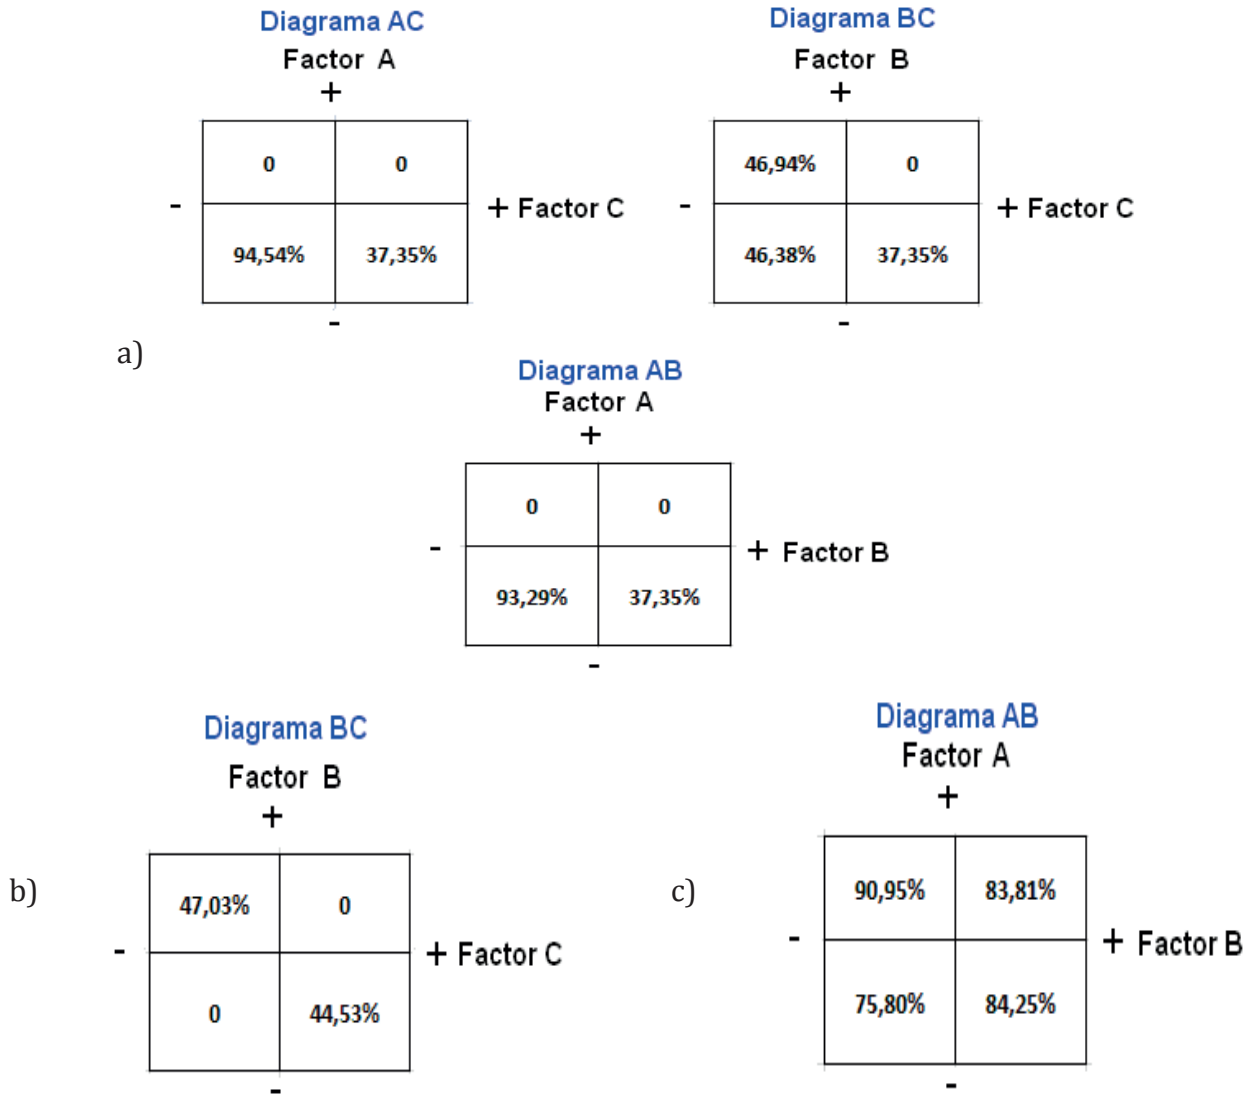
Diagrama AC
Factor A
+

| 0 | 0 |
|---|---|
| 94,54% | 37,35% |

- + Factor C
-

Diagrama BC
Factor B
+

| 46,94% | 0 |
|---|---|
| 46,38% | 37,35% |

- + Factor C
-

a)

Diagrama AB
Factor A
+

| 0 | 0 |
|---|---|
| 93,29% | 37,35% |

- + Factor B
-

Diagrama BC
Factor B
+

b)

| 47,03% | 0 |
|---|---|
| 0 | 44,53% |

- + Factor C
-

Diagrama AB
Factor A
+

c)

| 90,95% | 83,81% |
|---|---|
| 75,80% | 84,25% |

- + Factor B
-